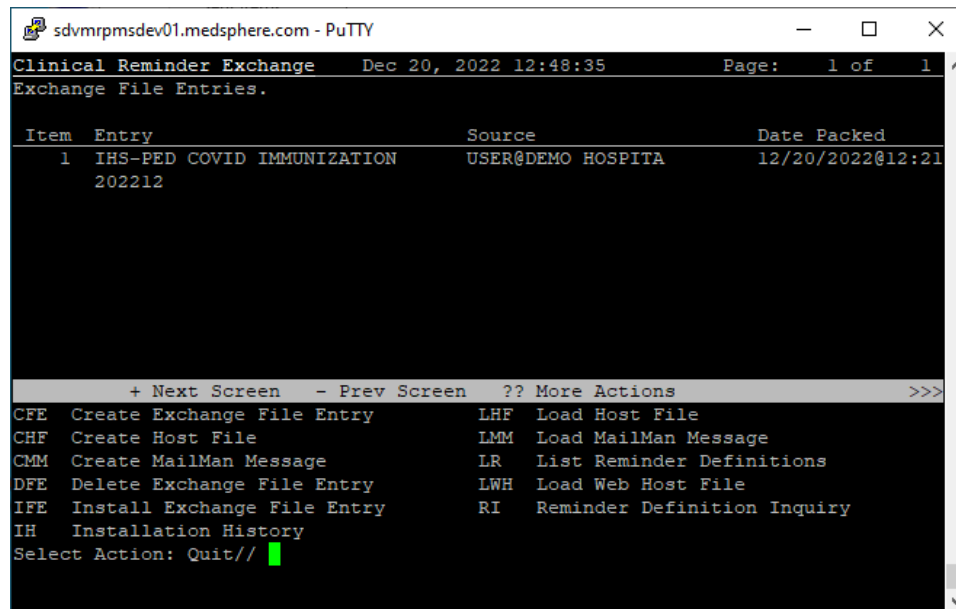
sdvmrpmsdev01.medsphere.com - PuTTY

Clinical Reminder Exchange Dec 20, 2022 12:48:35 Page: 1 of 1
Exchange File Entries.

| Item | Entry | Source | Date Packed |
|---|---|---|---|
| 1 | IHS-PED COVID IMMUNIZATION 202212 | USER@DEMO HOSPITA | 12/20/2022@12:21 |

+ Next Screen - Prev Screen ?? More Actions >>>

CFE Create Exchange File Entry
CHF Create Host File
CMM Create MailMan Message
DFE Delete Exchange File Entry
IFE Install Exchange File Entry
IH Installation History

LHF Load Host File
LMM Load MailMan Message
LR List Reminder Definitions
LWH Load Web Host File
RI Reminder Definition Inquiry

Select Action: Quit//